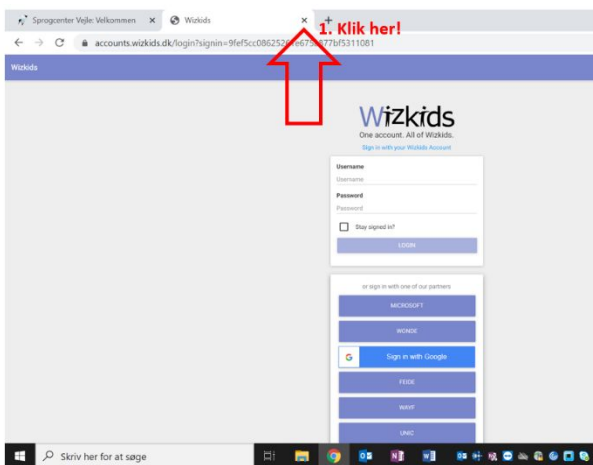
Sprogcenter Vejle: Velkommen × Wizkids × +

1. Klik her!

accounts.wizkids.dk/login?signin=9fef5cc0862526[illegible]e67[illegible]677bf5311081

Wizkids

Wizkids
One account. All of Wizkids.
Sign in with your Wizkids Account

Username
Username
Password
Password
Stay signed in?
LOGIN

or sign in with one of our partners
MICROSOFT
WONDE
Sign in with Google
FEIDE
WAYF
UNIC

Skriv her for at søge